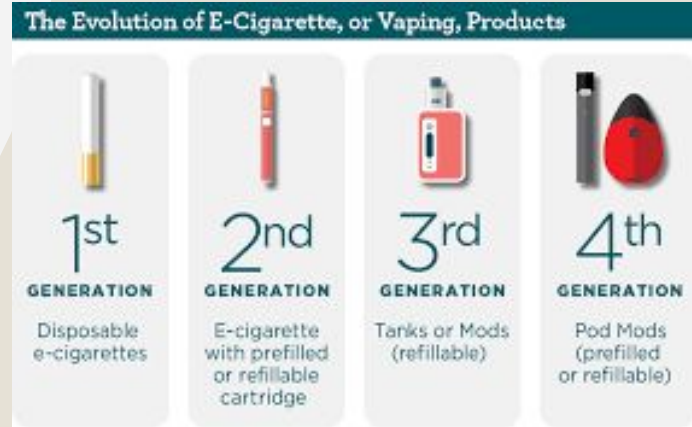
The Evolution of E-Cigarette, or Vaping, Products

1st
GENERATION
Disposable e-cigarettes

2nd
GENERATION
E-cigarette with prefilled or refillable cartridge

3rd
GENERATION
Tanks or Mods (refillable)

4th
GENERATION
Pod Mods (prefilled or refillable)